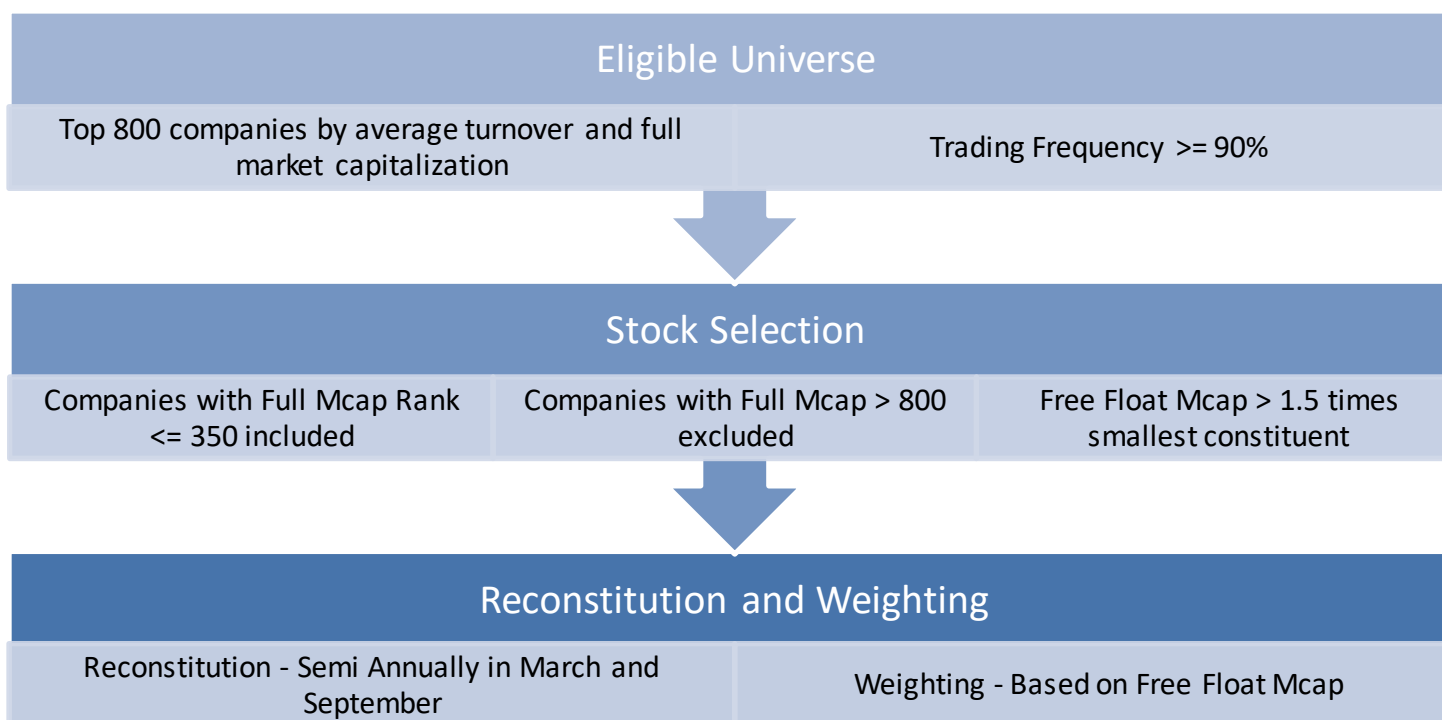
Eligible Universe

Top 800 companies by average turnover and full market capitalization

Trading Frequency >= 90%

Stock Selection

Companies with Full Mcap Rank <= 350 included

Companies with Full Mcap > 800 excluded

Free Float Mcap > 1.5 times smallest constituent

Reconstitution and Weighting

Reconstitution - Semi Annually in March and September

Weighting - Based on Free Float Mcap